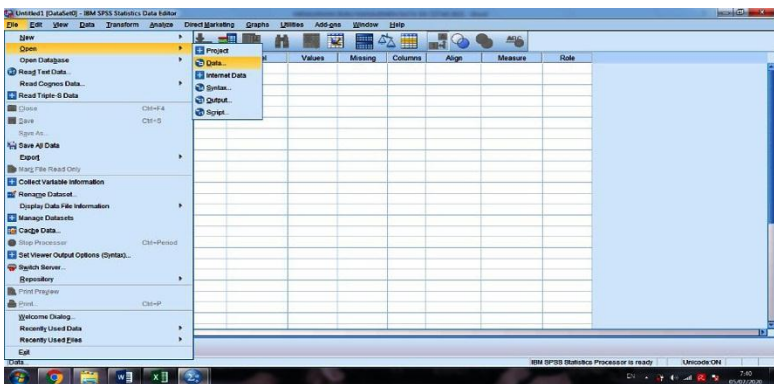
Untitled1 [DataSet0] - IBM SPSS Statistics Data Editor

File Edit View Data Transform Analyze Direct Marketing Graphs Utilities Add-ons Window Help

New
Open
Open Database
Read Text Data...
Read Cognos Data...
Read Triple-S Data
Close Ctrl+F4
Save Ctrl+S
Save As...
Save All Data
Export
Mark File Read Only
Collect Variable Information
Rename Dataset...
Display Data File Information
Manage Datasets
Cache Data...
Stop Processor Ctrl+Period
Set Viewer Output Options (Syntax)...
Switch Server...
Repository
Print Preview
Print... Ctrl+P
Welcome Dialog...
Recently Used Data
Recently Used Files
Exit

Project
Data...
Internet Data
Syntax...
Output...
Script...

el Values Missing Columns Align Measure Role

Data...

IBM SPSS Statistics Processor is ready Unicode:ON

EN 7:40 05/07/2020